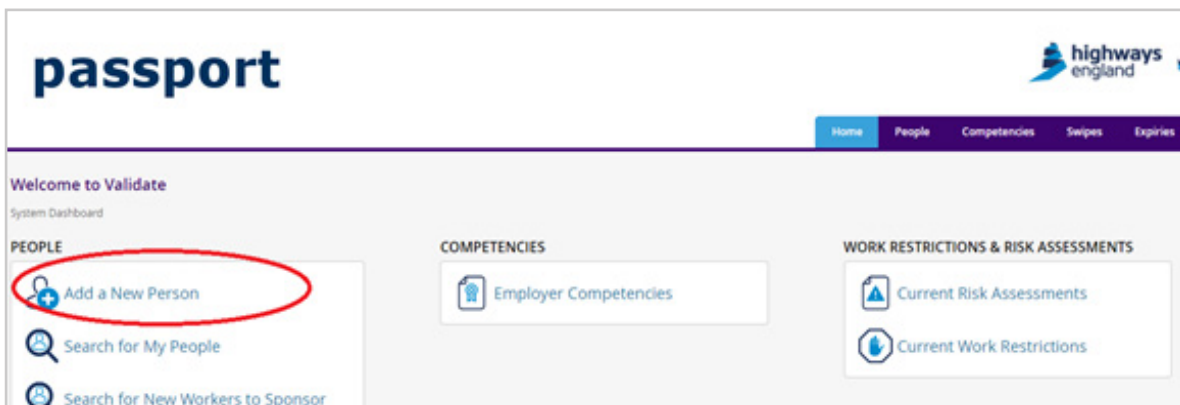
passport

highways england

Home People Competencies Swipes Expiries

Welcome to Validate

System Dashboard

PEOPLE

Add a New Person

Search for My People

Search for New Workers to Sponsor

COMPETENCIES

Employer Competencies

WORK RESTRICTIONS & RISK ASSESSMENTS

Current Risk Assessments

Current Work Restrictions